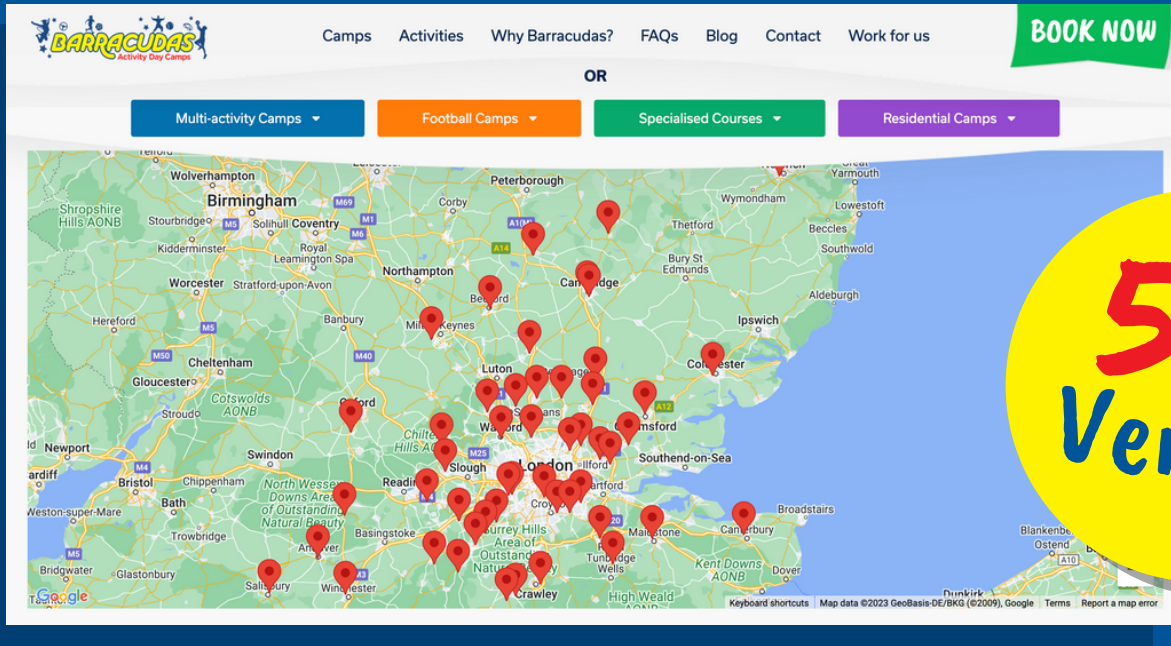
BARRACUDAS Activity Day Camps

Camps Activities Why Barracudas? FAQs Blog Contact Work for us

BOOK NOW

OR

Multi-activity Camps ▾ Football Camps ▾ Specialised Courses ▾ Residential Camps ▾

Wolverhampton Peterborough Great Yarmouth Wymondham Birmingham Shropshire Hills AONB Stourbridge Solihull Coventry Corby Thetford Lowestoft Beccles Kidderminster Royal Leamington Spa Southwold Bury St Edmunds Northampton Worcester Stratford-upon-Avon Bedford Cambridge Aldeburgh Hereford Banbury Milton Keynes Ipswich Cheltenham Luton Colchester Gloucester Cotswolds AONB Oxford Chelmsford Newport Swindon Watford Southend-on-Sea Bristol Chippenham Slough London Ilford Cardiff Reading Dartford Weston-super-Mare Bath North Wessex Downs Area of Outstanding Natural Beauty Broadstairs Trowbridge Basingstoke Surrey Hills Area of Outstanding Natural Beauty Maidstone Canterbury Blankenberge Ostend Andover Tunbridge Wells Kent Downs AONB Dover Bridgwater Glastonbury Salisbury Winchester Crawley High Weald Dunkirk M69 M1 M5 M6 A14 A1(M) M40 M50 M4 M25 M3 A12 A10 M20

Google Keyboard shortcuts Map data ©2023 GeoBasis-DE/BKG (©2009), Google Terms Report a map error

5
Ve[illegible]